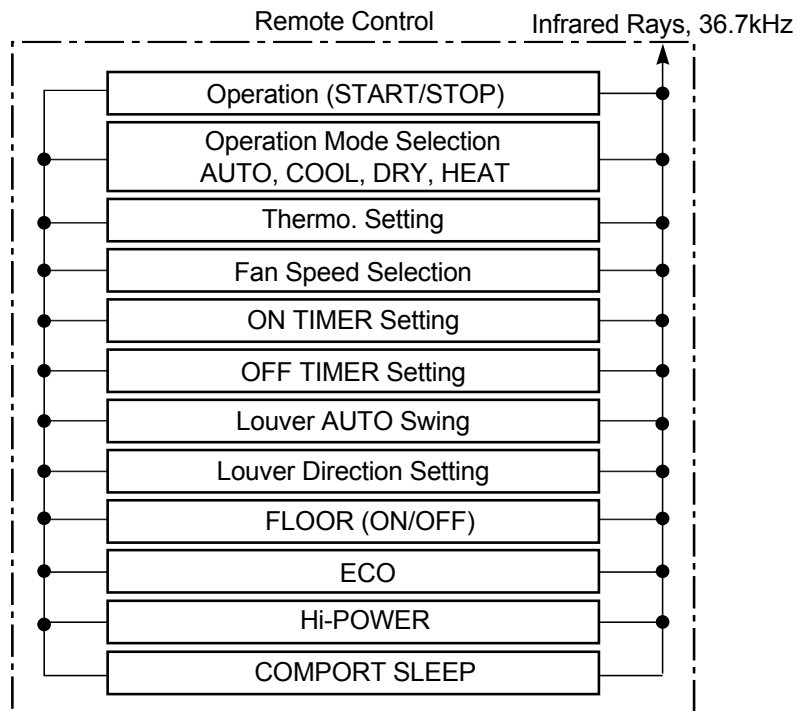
Remote Control

Infrared Rays, 36.7kHz

Operation (START/STOP)

Operation Mode Selection
AUTO, COOL, DRY, HEAT

Thermo. Setting

Fan Speed Selection

ON TIMER Setting

OFF TIMER Setting

Louver AUTO Swing

Louver Direction Setting

FLOOR (ON/OFF)

ECO

Hi-POWER

COMPORT SLEEP